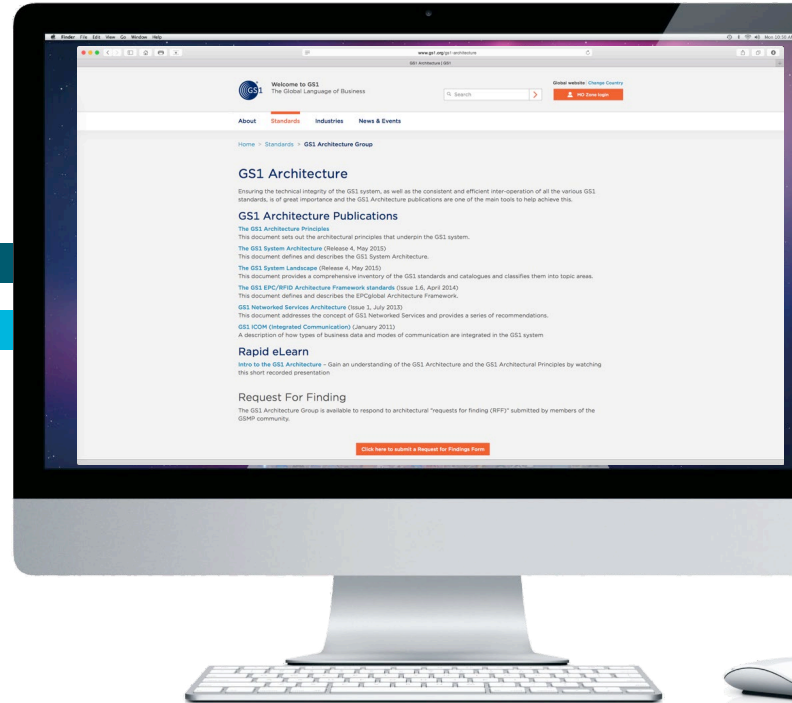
Finder File Edit View Go Window Help

Mon 10:35 AM

www.gs1.org/gs1-architecture

GS1 Architecture | GS1

GS1

Welcome to GS1
The Global Language of Business

Search

Global website | Change Country

MO Zone login

About Standards Industries News & Events

Home > Standards > GS1 Architecture Group

GS1 Architecture

Ensuring the technical integrity of the GS1 system, as well as the consistent and efficient inter-operation of all the various GS1 standards, is of great importance and the GS1 Architecture publications are one of the main tools to help achieve this.

GS1 Architecture Publications

The GS1 Architecture Principles
This document sets out the architectural principles that underpin the GS1 system.

The GS1 System Architecture (Release 4, May 2015)
This document defines and describes the GS1 System Architecture.

The GS1 System Landscape (Release 4, May 2015)
This document provides a comprehensive inventory of the GS1 standards and catalogues and classifies them into topic areas.

The GS1 EPC/RFID Architecture Framework standards (Issue 1.6, April 2014)
This document defines and describes the EPCglobal Architecture Framework.

GS1 Networked Services Architecture (Issue 1, July 2013)
This document addresses the concept of GS1 Networked Services and provides a series of recommendations.

GS1 ICOM (Integrated Communication) (January 2011)
A description of how types of business data and modes of communication are integrated in the GS1 system

Rapid eLearn

Intro to the GS1 Architecture – Gain an understanding of the GS1 Architecture and the GS1 Architectural Principles by watching this short recorded presentation

Request For Finding

The GS1 Architecture Group is available to respond to architectural "requests for finding (RFF)" submitted by members of the GSMP community.

Click here to submit a Request for Findings Form